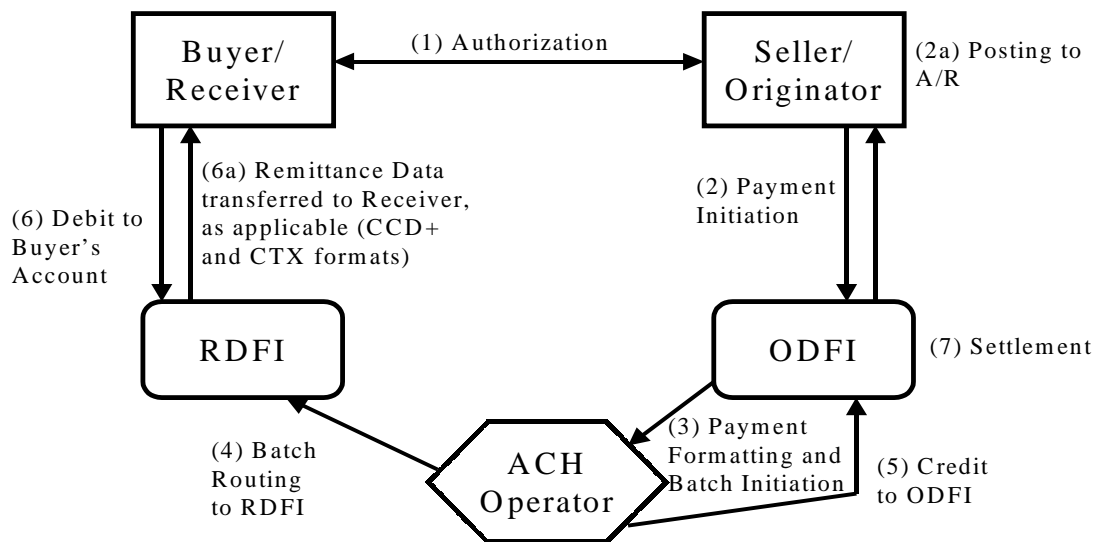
Buyer/ Receiver

(1) Authorization

Seller/ Originator

(2a) Posting to A/R

(6) Debit to Buyer's Account

(6a) Remittance Data transferred to Receiver, as applicable (CCD+ and CTX formats)

(2) Payment Initiation

RDFI

ODFI

(7) Settlement

(4) Batch Routing to RDFI

ACH Operator

(3) Payment Formatting and Batch Initiation

(5) Credit to ODFI